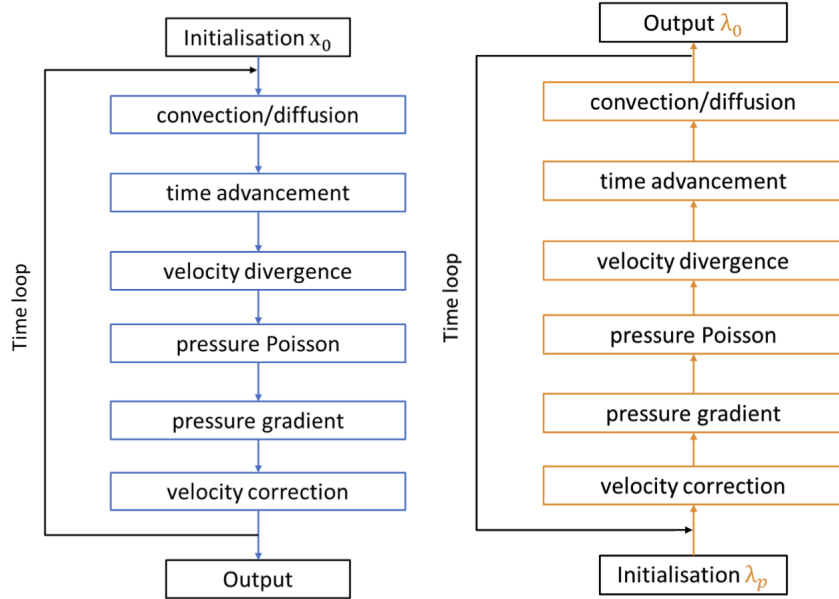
Initialisation $x_0$

Time loop

convection/diffusion

time advancement

velocity divergence

pressure Poisson

pressure gradient

velocity correction

Output

Output $\lambda_0$

Time loop

convection/diffusion

time advancement

velocity divergence

pressure Poisson

pressure gradient

velocity correction

Initialisation $\lambda_p$